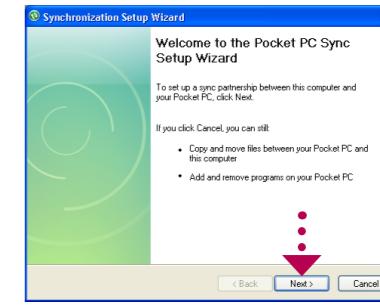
Synchronization Setup Wizard

Welcome to the Pocket PC Sync Setup Wizard

To set up a sync partnership between this computer and your Pocket PC, click Next.

If you click Cancel, you can still:

- Copy and move files between your Pocket PC and this computer
- Add and remove programs on your Pocket PC

< Back Next > Cancel